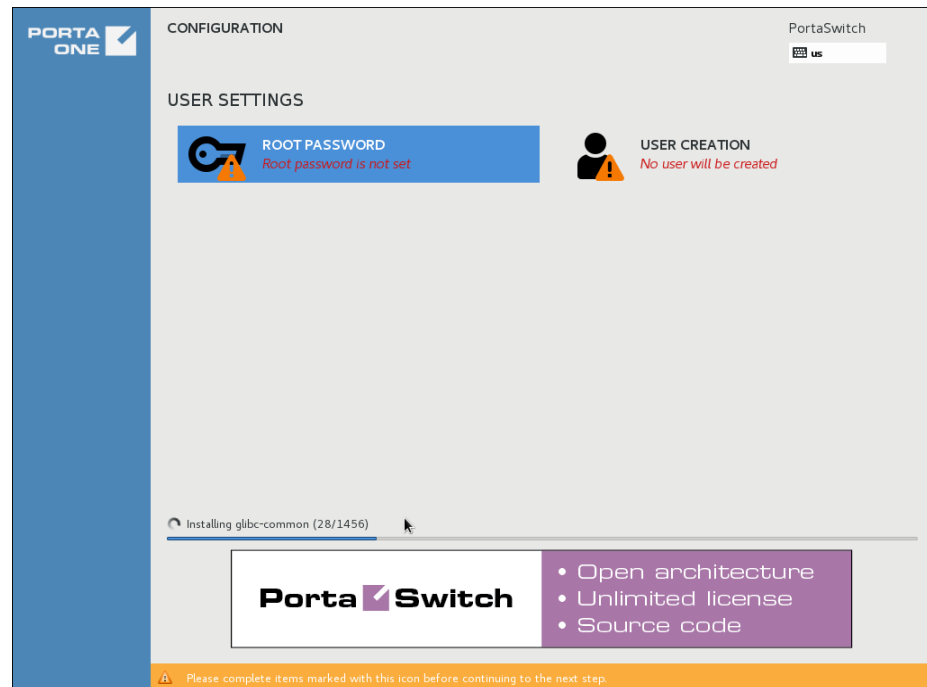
PORTA ONE

CONFIGURATION

PortaSwitch

us

USER SETTINGS

ROOT PASSWORD
Root password is not set

USER CREATION
No user will be created

Installing glibc-common (28/1456)

Porta Switch

• Open architecture
• Unlimited license
• Source code

Please complete items marked with this icon before continuing to the next step.